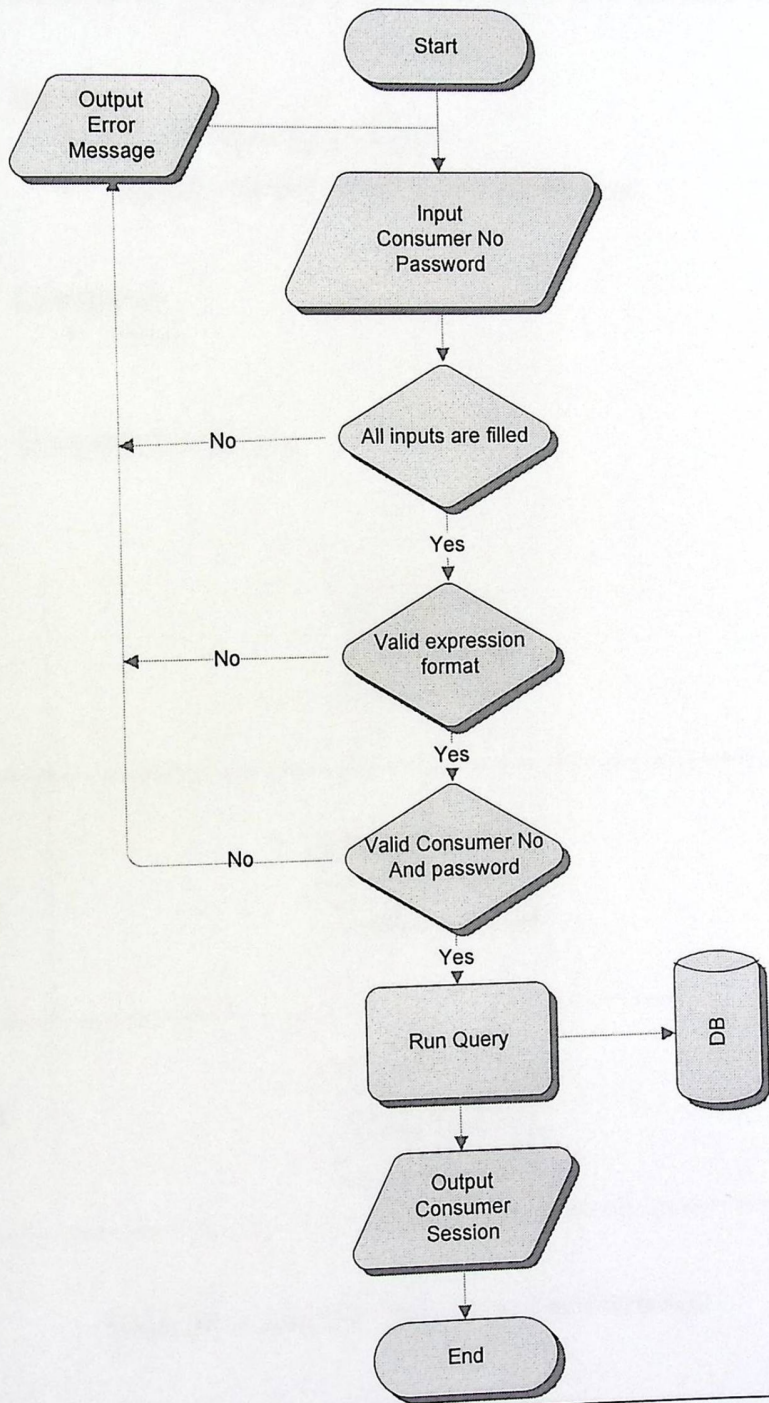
Start

Output Error Message

Input Consumer No Password

No

All inputs are filled

Yes

No

Valid expression format

Yes

No

Valid Consumer No And password

Yes

Run Query

DB

Output Consumer Session

End